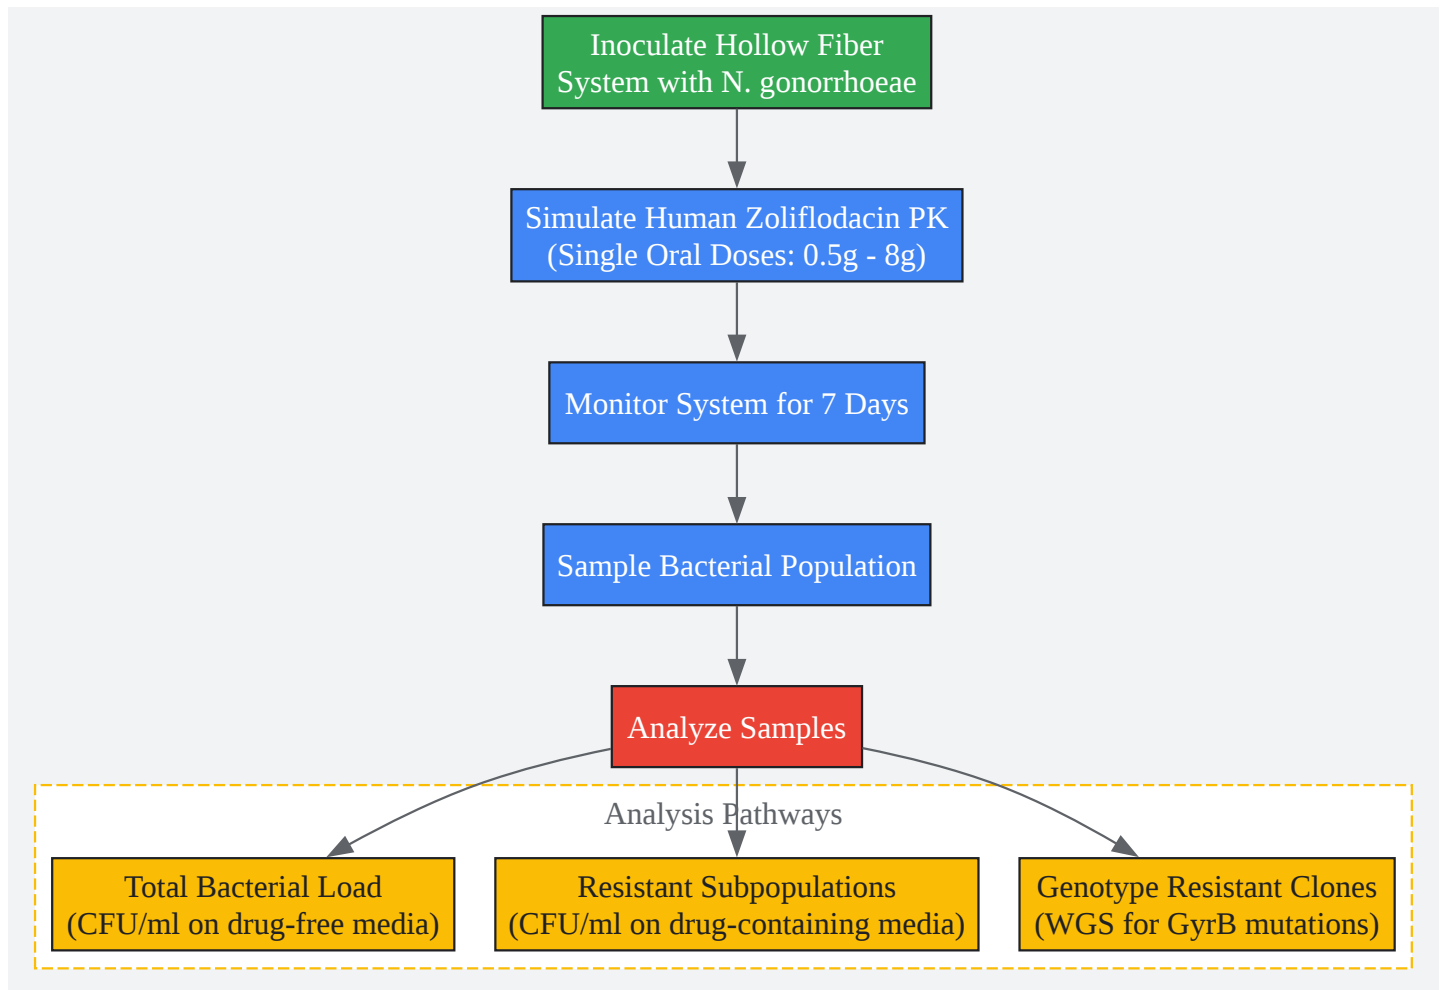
Inoculate Hollow Fiber System with N. gonorrhoeae

Simulate Human Zoliflodacin PK (Single Oral Doses: 0.5g - 8g)

Monitor System for 7 Days

Sample Bacterial Population

Analyze Samples

Analysis Pathways

Total Bacterial Load (CFU/ml on drug-free media)

Resistant Subpopulations (CFU/ml on drug-containing media)

Genotype Resistant Clones (WGS for GyrB mutations)